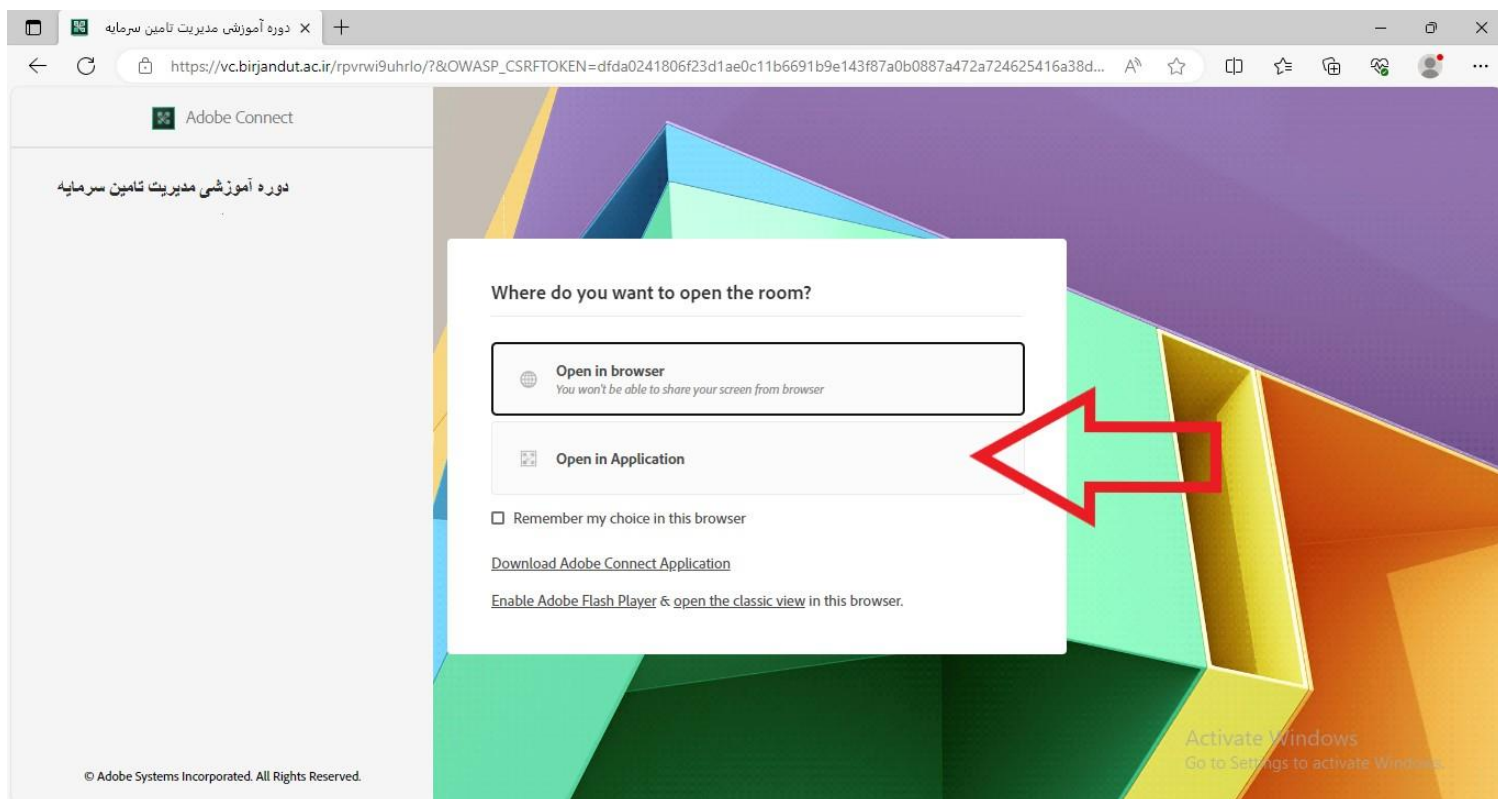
دوره آموزشی مدیریت تامین سرمایه

https://vc.birjandut.ac.ir/rpvrwi9uhrlo/?&OWASP_CSRFTOKEN=dfda0241806f23d1ae0c11b6691b9e143f87a0b0887a472a724625416a38d...

Adobe Connect

دوره آموزشی مدیریت تامین سرمایه

Where do you want to open the room?

Open in browser
You won't be able to share your screen from browser

Open in Application

Remember my choice in this browser

Download Adobe Connect Application

Enable Adobe Flash Player & open the classic view in this browser.

© Adobe Systems Incorporated. All Rights Reserved.

Activate Windows
Go to Settings to activate Windows.